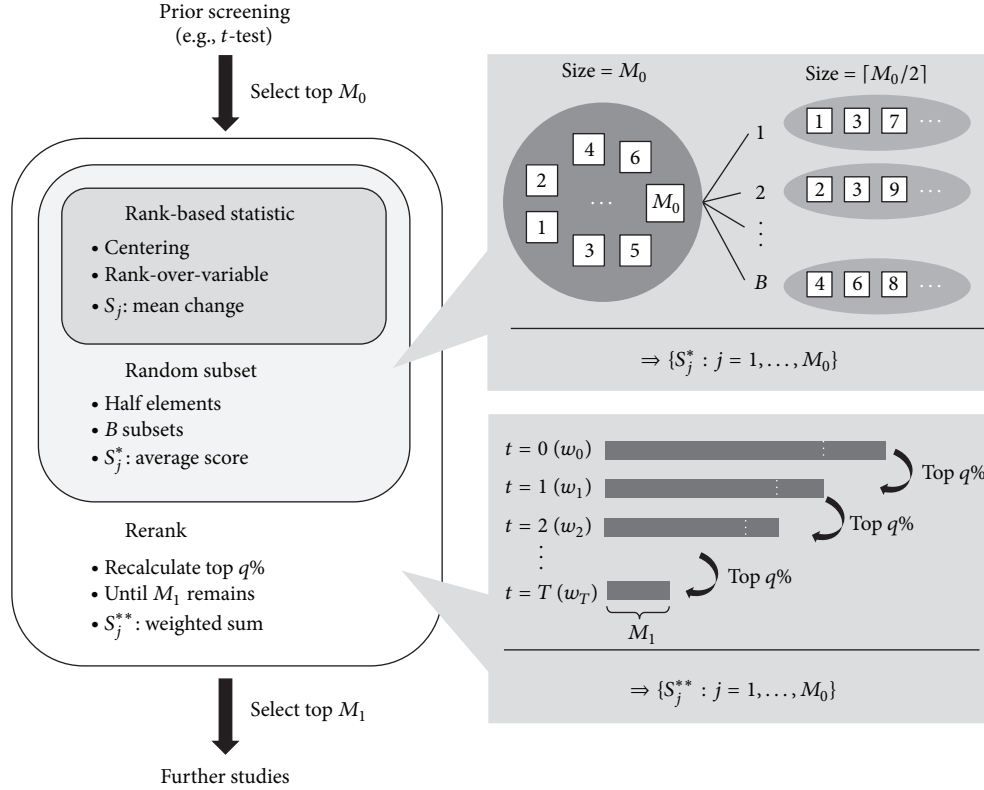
Prior screening
(e.g., $t$-test)

Select top $M_0$

Rank-based statistic
• Centering
• Rank-over-variable
• $S_j$: mean change

Random subset
• Half elements
• $B$ subsets
• $S_j^*$: average score

Rerank
• Recalculate top $q$%
• Until $M_1$ remains
• $S_j^{**}$: weighted sum

Select top $M_1$

Further studies

Size = $M_0$

Size = $\lceil M_0/2 \rceil$

2 4 6 1 3 5 $\cdots$ $M_0$

1 | 1 3 7 $\cdots$
2 | 2 3 9 $\cdots$
$\vdots$
$B$ | 4 6 8 $\cdots$

$\Rightarrow \{S_j^* : j = 1, \ldots, M_0\}$

$t = 0\ (w_0)$
$t = 1\ (w_1)$
$t = 2\ (w_2)$
$\vdots$
$t = T\ (w_T)$

Top $q$%
Top $q$%
Top $q$%

$M_1$

$\Rightarrow \{S_j^{**} : j = 1, \ldots, M_0\}$